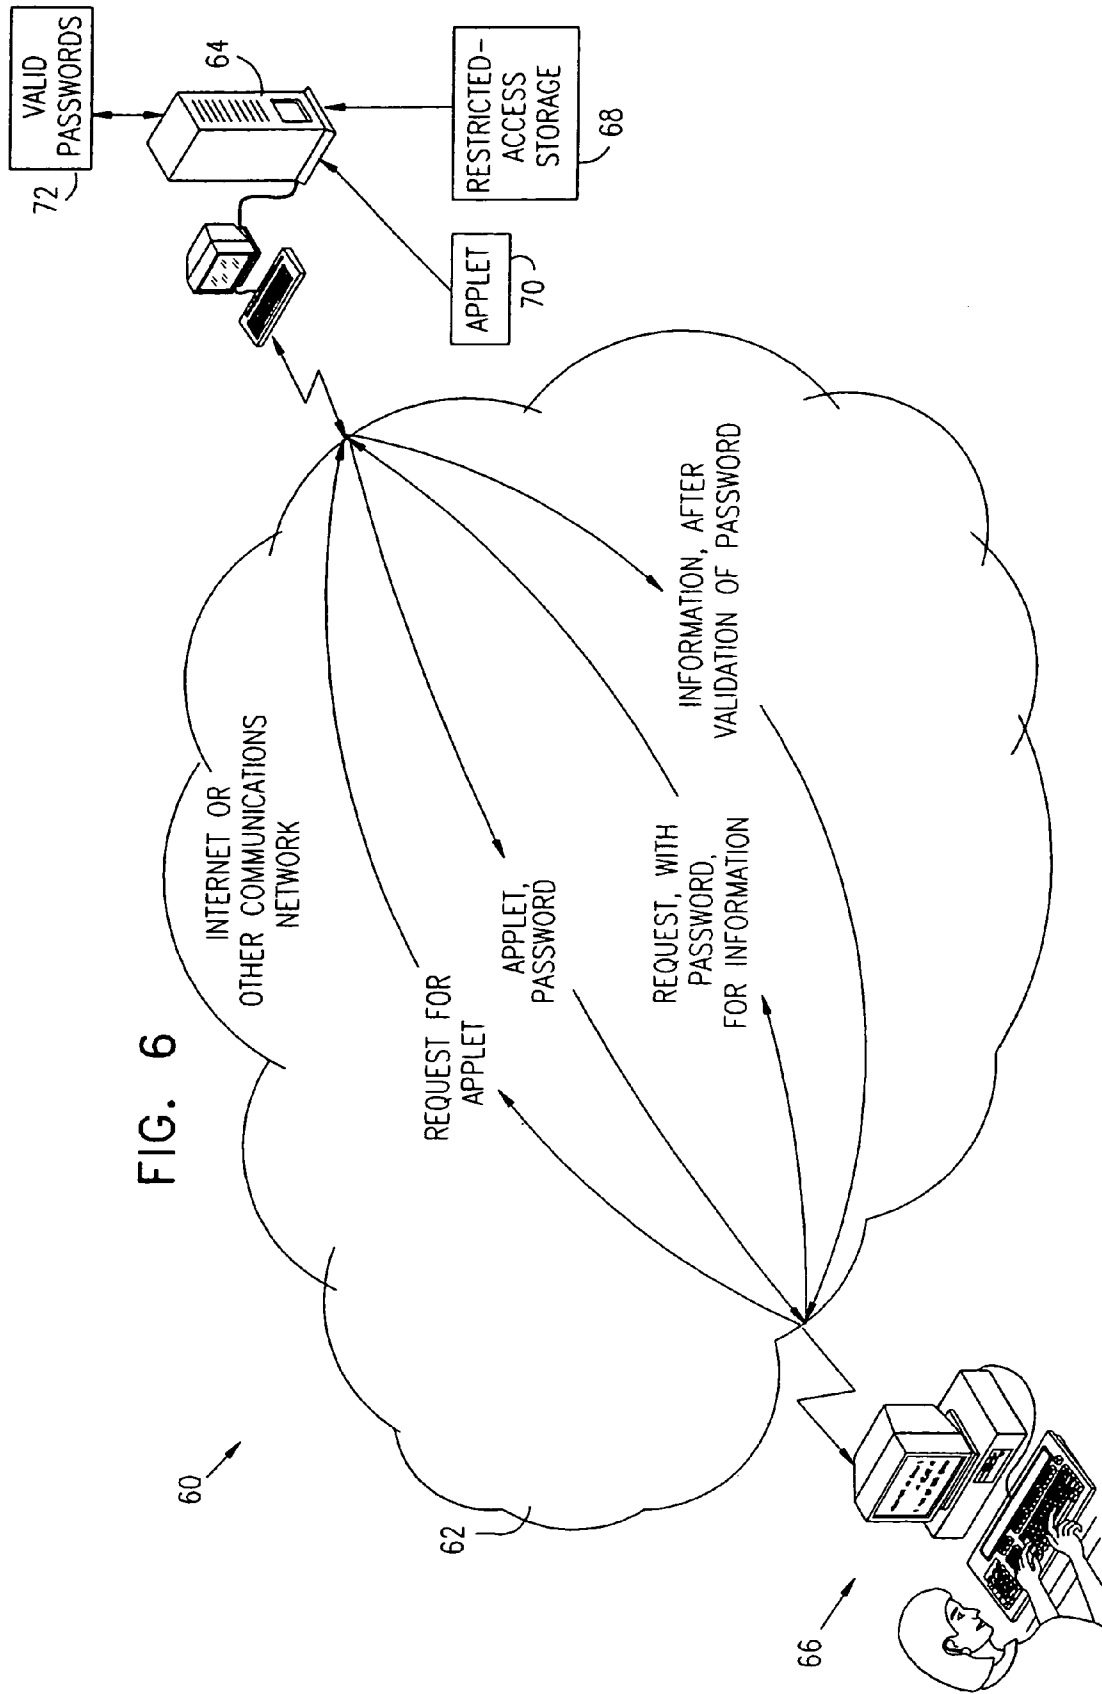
FIG. 6

VALID PASSWORDS
72
64
RESTRICTED-ACCESS STORAGE
68
APPLET
70

INTERNET OR OTHER COMMUNICATIONS NETWORK

REQUEST FOR APPLET

APPLET, PASSWORD

REQUEST, WITH PASSWORD, FOR INFORMATION

INFORMATION, AFTER VALIDATION OF PASSWORD

60
62
66